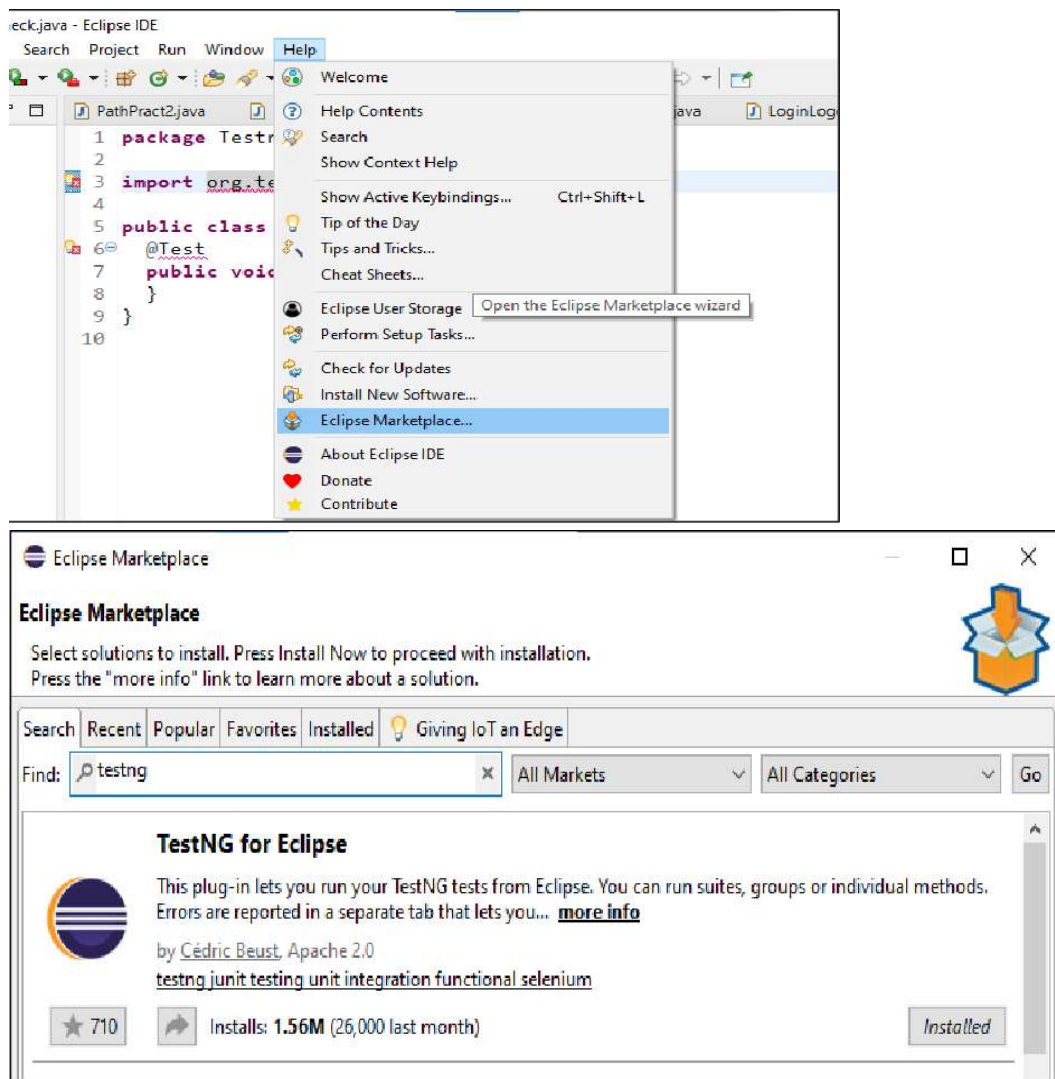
eck.java - Eclipse IDE
Search Project Run Window Help

PathPract2.java
java LoginLog

1 package Testr
2
3 import org.te
4
5 public class
6 @Test
7 public voic
8 }
9 }
10

Welcome
Help Contents
Search
Show Context Help
Show Active Keybindings... Ctrl+Shift+L
Tip of the Day
Tips and Tricks...
Cheat Sheets...
Eclipse User Storage
Open the Eclipse Marketplace wizard
Perform Setup Tasks...
Check for Updates
Install New Software...
Eclipse Marketplace...
About Eclipse IDE
Donate
Contribute

Eclipse Marketplace

Eclipse Marketplace

Select solutions to install. Press Install Now to proceed with installation.
Press the "more info" link to learn more about a solution.

Search Recent Popular Favorites Installed Giving IoT an Edge

Find: testng All Markets All Categories Go

TestNG for Eclipse

This plug-in lets you run your TestNG tests from Eclipse. You can run suites, groups or individual methods. Errors are reported in a separate tab that lets you... more info

by Cédric Beust, Apache 2.0
testng junit testing unit integration functional selenium

710 Installs: 1.56M (26,000 last month) Installed